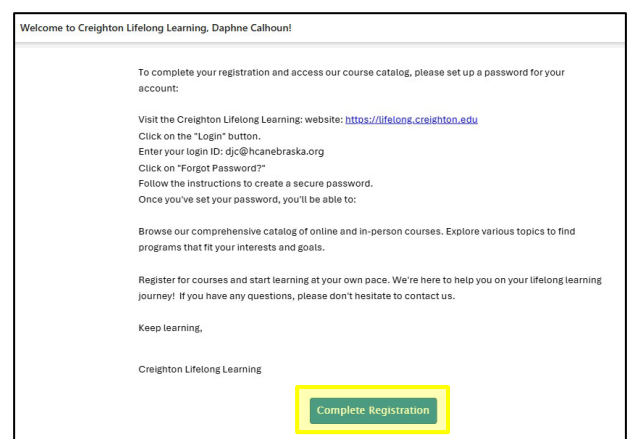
Welcome to Creighton Lifelong Learning, Daphne Calhoun!

To complete your registration and access our course catalog, please set up a password for your account:

Visit the Creighton Lifelong Learning: website: https://lifelong.creighton.edu
Click on the "Login" button.
Enter your login ID: djc@hcanebraska.org
Click on "Forgot Password?"
Follow the instructions to create a secure password.
Once you've set your password, you'll be able to:

Browse our comprehensive catalog of online and in-person courses. Explore various topics to find programs that fit your interests and goals.

Register for courses and start learning at your own pace. We're here to help you on your lifelong learning journey! If you have any questions, please don't hesitate to contact us.

Keep learning,

Creighton Lifelong Learning

Complete Registration